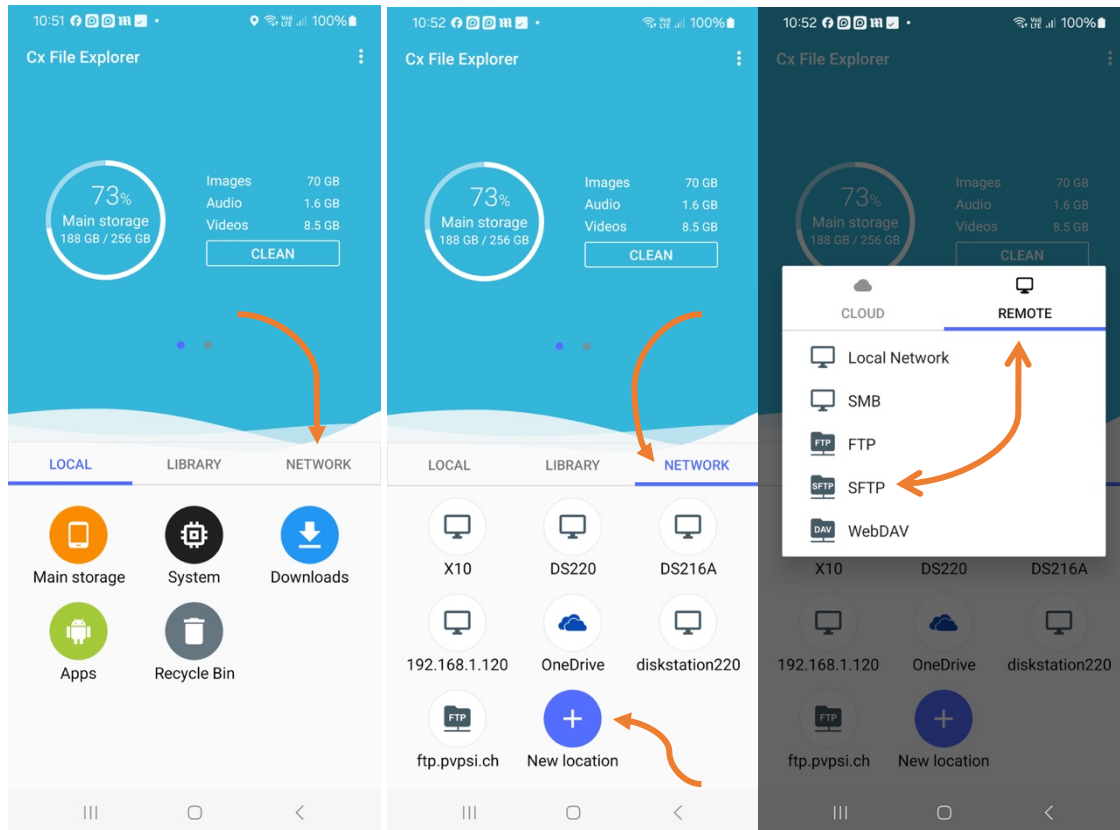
10:51 100%

Cx File Explorer

73%
Main storage
188 GB / 256 GB

Images 70 GB
Audio 1.6 GB
Videos 8.5 GB
CLEAN

LOCAL LIBRARY NETWORK

Main storage
System
Downloads
Apps
Recycle Bin

10:52 100%

Cx File Explorer

73%
Main storage
188 GB / 256 GB

Images 70 GB
Audio 1.6 GB
Videos 8.5 GB
CLEAN

LOCAL LIBRARY NETWORK

X10
DS220
DS216A
192.168.1.120
OneDrive
diskstation220
FTP
ftp.pvpsi.ch
New location

10:52 100%

Cx File Explorer

73%
Main storage
188 GB / 256 GB

Images 70 GB
Audio 1.6 GB
Videos 8.5 GB
CLEAN

CLOUD REMOTE

Local Network
SMB
FTP FTP
SFTP SFTP
DAV WebDAV

X10
DS220
DS216A
192.168.1.120
OneDrive
diskstation220
FTP
ftp.pvpsi.ch
New location